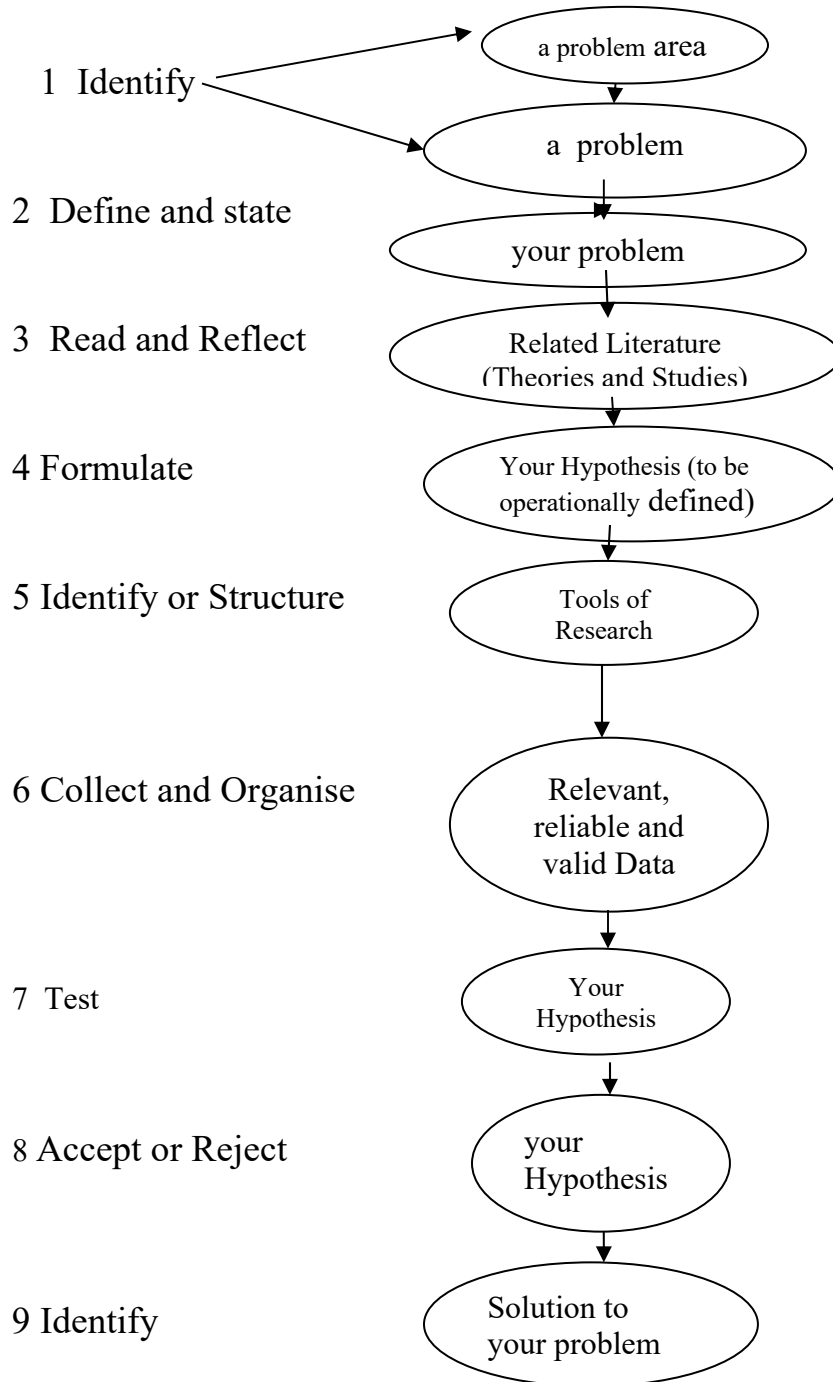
1 Identify

a problem area

a problem

2 Define and state

your problem

3 Read and Reflect

Related Literature (Theories and Studies)

4 Formulate

Your Hypothesis (to be operationally defined)

5 Identify or Structure

Tools of Research

6 Collect and Organise

Relevant, reliable and valid Data

7 Test

Your Hypothesis

8 Accept or Reject

your Hypothesis

9 Identify

Solution to your problem